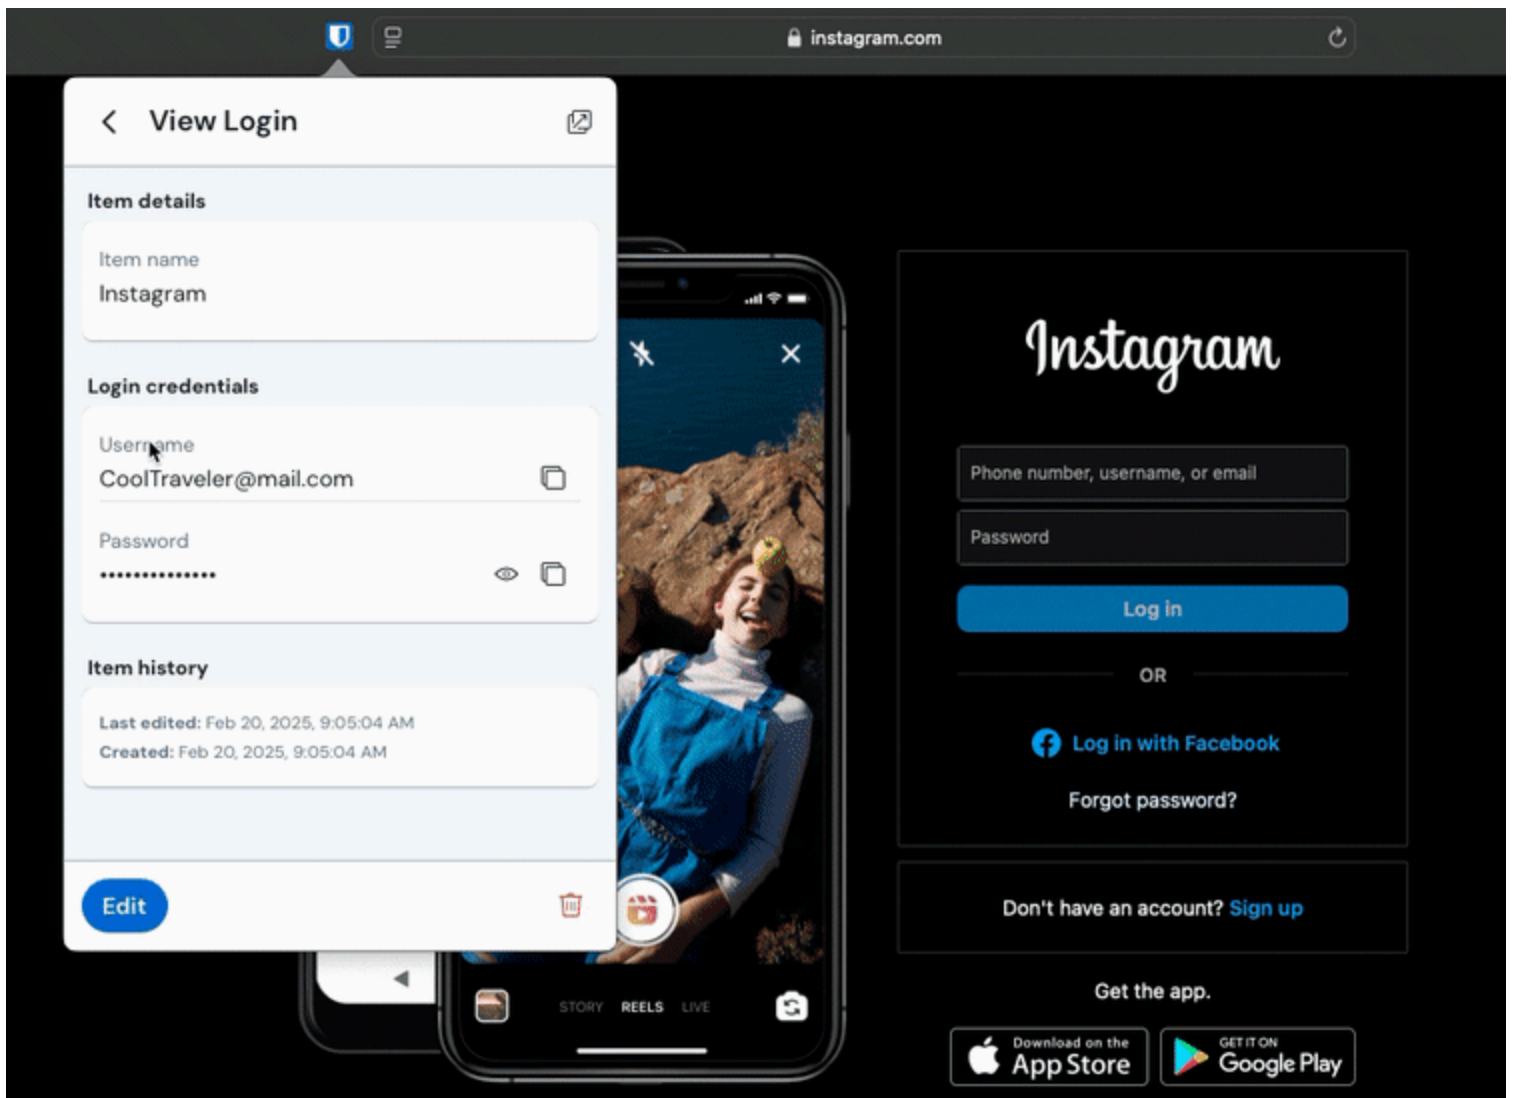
instagram.com

View Login

Item details

Item name
Instagram

Login credentials

Username
CoolTraveler@mail.com

Password
••••••••••••••

Item history

Last edited: Feb 20, 2025, 9:05:04 AM
Created: Feb 20, 2025, 9:05:04 AM

Edit

STORY REELS LIVE

Instagram

Phone number, username, or email

Password

Log in

OR

Log in with Facebook

Forgot password?

Don't have an account? Sign up

Get the app.

Download on the App Store

GET IT ON Google Play